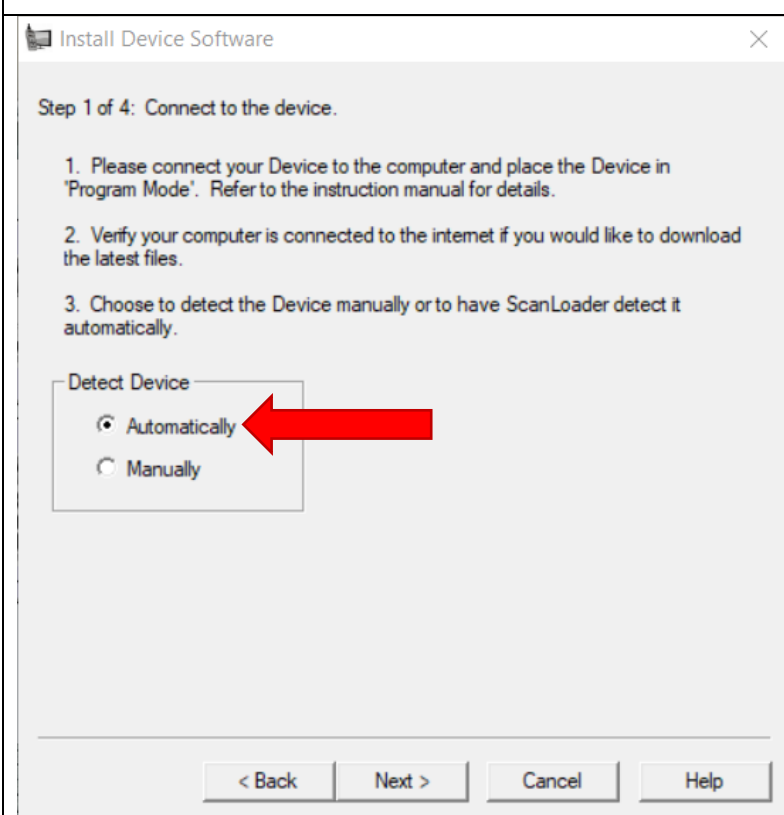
Install Device Software

×

Step 1 of 4: Connect to the device.

1. Please connect your Device to the computer and place the Device in "Program Mode". Refer to the instruction manual for details.

2. Verify your computer is connected to the internet if you would like to download the latest files.

3. Choose to detect the Device manually or to have ScanLoader detect it automatically.

Detect Device

Automatically

Manually

< Back

Next >

Cancel

Help